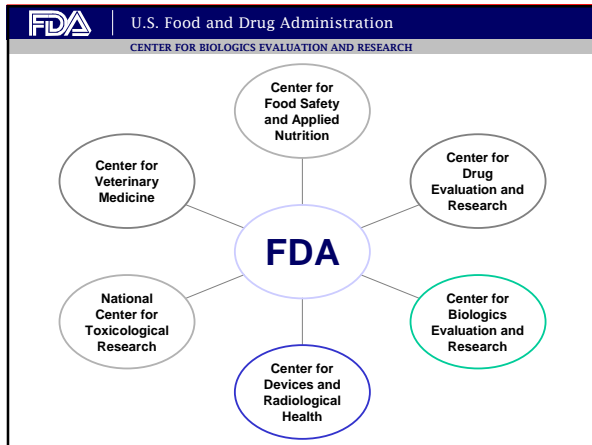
FDA | U.S. Food and Drug Administration

CENTER FOR BIOLOGICS EVALUATION AND RESEARCH

Center for Food Safety and Applied Nutrition

Center for Veterinary Medicine

Center for Drug Evaluation and Research

FDA

National Center for Toxicological Research

Center for Biologics Evaluation and Research

Center for Devices and Radiological Health